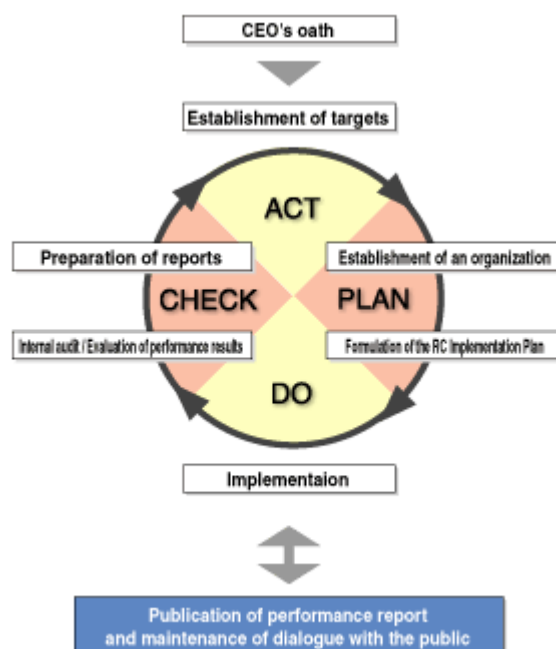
CEO's oath

Establishment of targets

ACT

Preparation of reports

Establishment of an organization

CHECK

PLAN

Internal audit / Evaluation of performance results

Formulation of the RC Implementation Plan

DO

Implementaion

Publication of performance report and maintenance of dialogue with the public